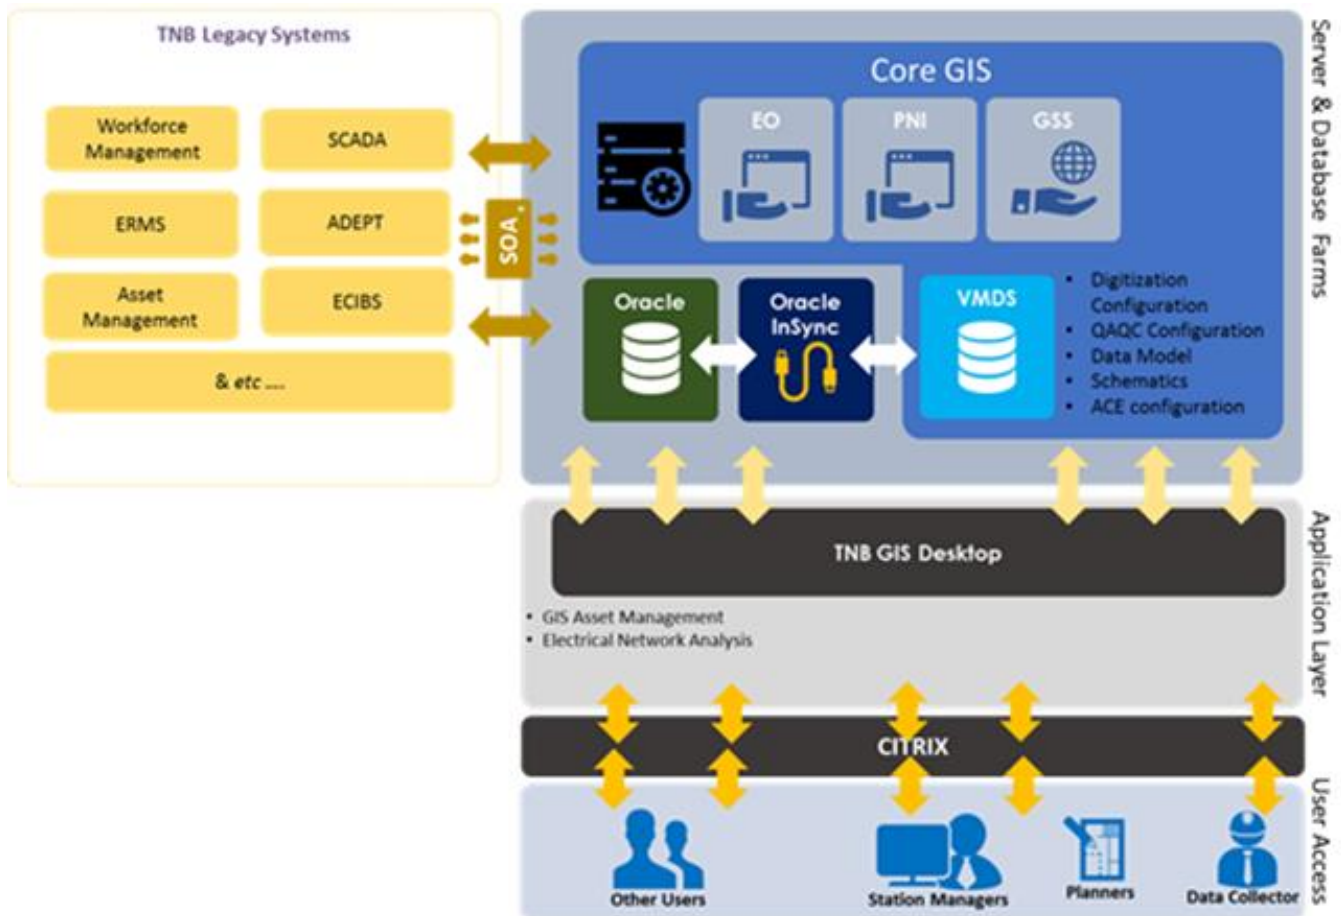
TNB Legacy Systems

Workforce Management

SCADA

ERMS

ADEPT

Asset Management

ECIBS

& etc ....

SOA

Core GIS

EO

PNI

GSS

Oracle

Oracle InSync

VMDS

- Digitization Configuration
- QAQC Configuration
- Data Model
- Schematics
- ACE configuration

Server & Database Farms

TNB GIS Desktop

- GIS Asset Management
- Electrical Network Analysis

Application Layer

CITRIX

Other Users

Station Managers

Planners

Data Collector

User Access